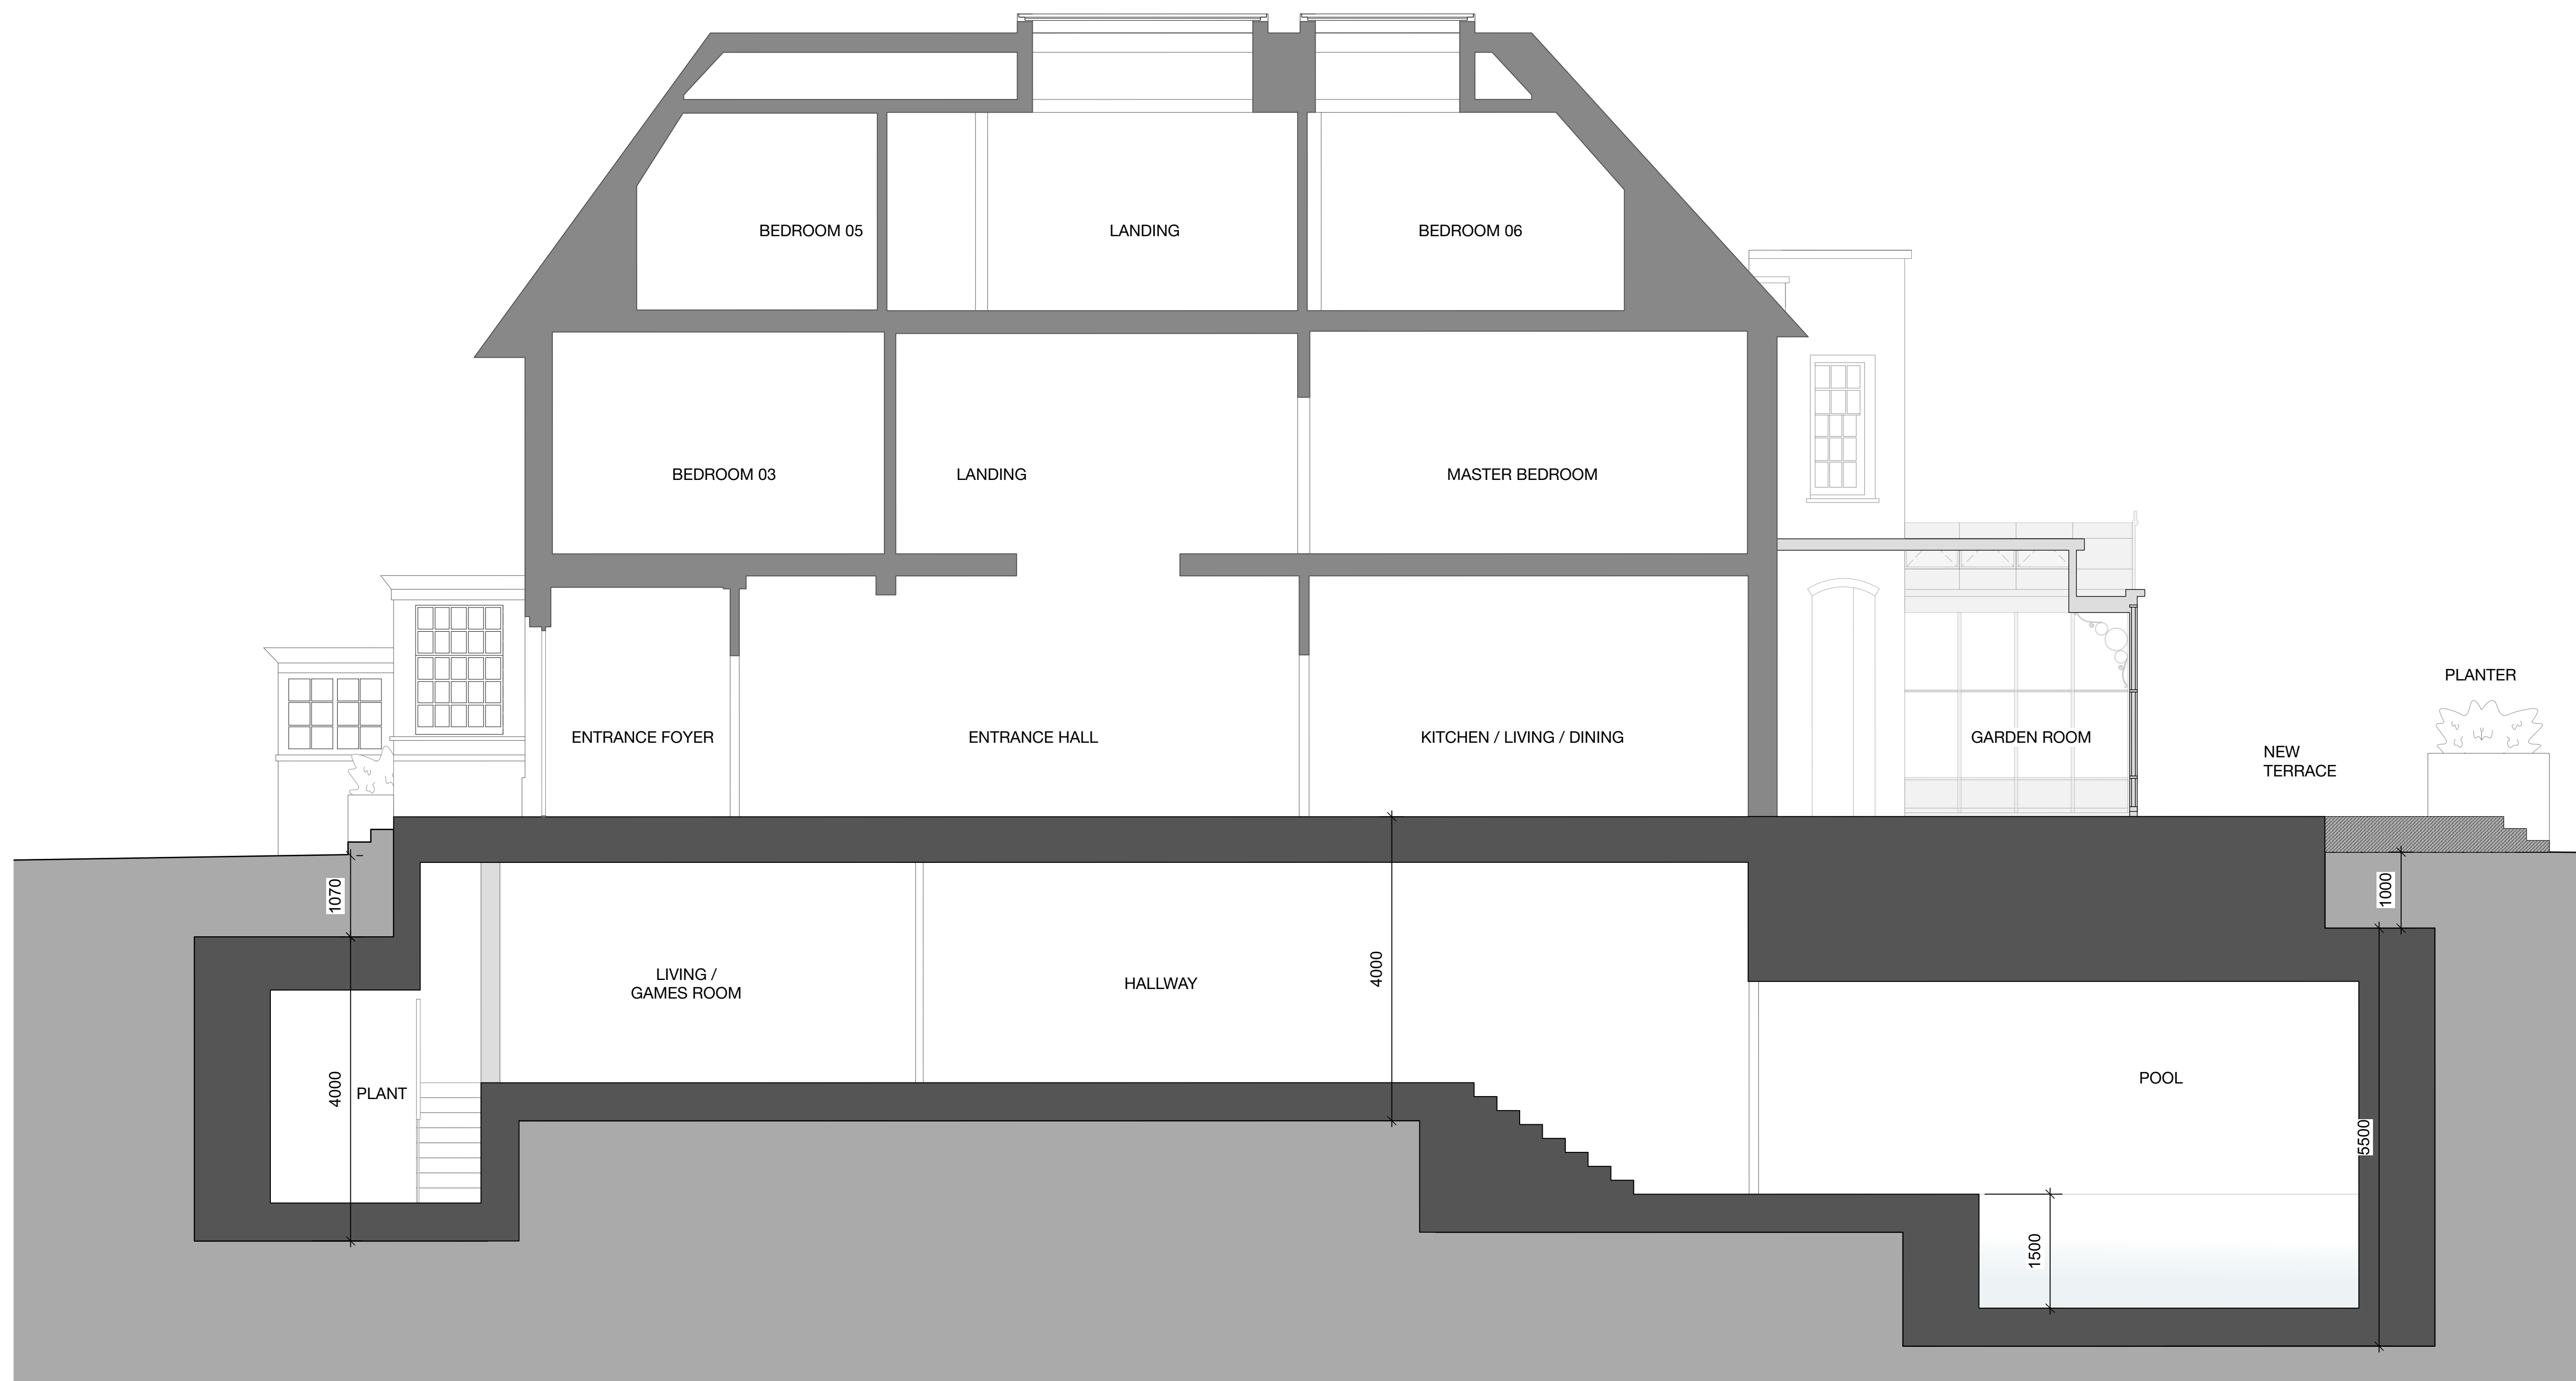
BEDROOM 05

LANDING

BEDROOM 06

BEDROOM 03

LANDING

MASTER BEDROOM

PLANTER

ENTRANCE FOYER

ENTRANCE HALL

KITCHEN / LIVING / DINING

GARDEN ROOM

NEW TERRACE

1070

1000

4000

LIVING / GAMES ROOM

HALLWAY

4000

PLANT

POOL

5500

1500